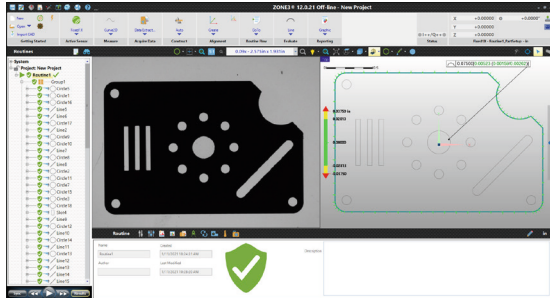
ZONE3® 12.8.21 Off-line - New Project

New
Open
Import CAD
Getting Started

Scan
Measure

Angular Data

Construct

Alignment

Realtime Data

Evaluate

Reporting

Status

X
Y
Z

Routines

System
Project: New Project
Routine1
Group1
Circle1
Circle2
Circle3
Circle4
Line5
Line6
Circle7
Line8
Circle9
Circle10
Line11
Circle12
Circle13
Circle14
Circle15
Line16
Circle17
Circle18
Slot19
Slot20
Circle21
Circle22
Line23
Line24
Circle25
Line26

0.5703
0.3515
0.0000
0.5703

Routine

Name
Routine1
Author

Created
Last Modified

Description